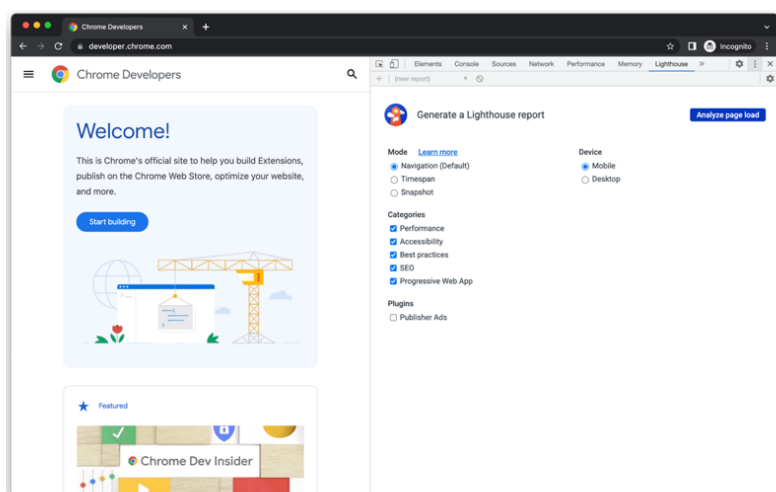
Chrome Developers
developer.chrome.com
Incognito

Chrome Developers

Welcome!

This is Chrome's official site to help you build Extensions, publish on the Chrome Web Store, optimize your website, and more.

Start building

Featured

Chrome Dev Insider

Elements Console Sources Network Performance Memory Lighthouse

(new report)

Generate a Lighthouse report

Analyze page load

Mode Learn more
Navigation (Default)
Timespan
Snapshot

Device
Mobile
Desktop

Categories
Performance
Accessibility
Best practices
SEO
Progressive Web App

Plugins
Publisher Ads